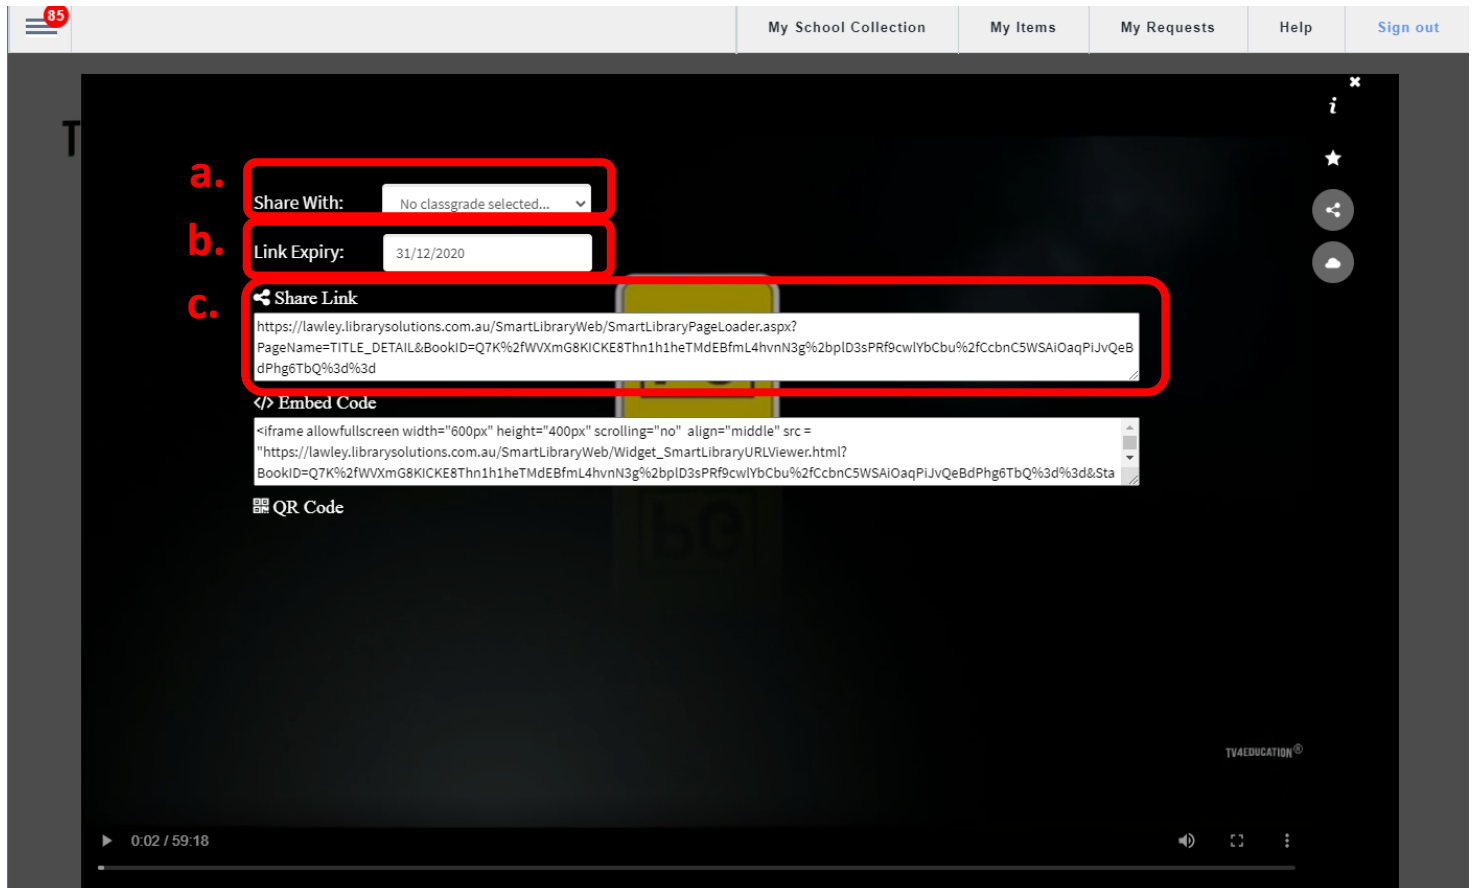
85

My School Collection | My Items | My Requests | Help | Sign out

T

i

a.
Share With: No classgrade selected...

b.
Link Expiry: 31/12/2020

c.
Share Link
https://lawley.librarysolutions.com.au/SmartLibraryWeb/SmartLibraryPageLoader.aspx?PageName=TITLE_DETAIL&BookID=Q7K%2fWVXmG8KICKE8Thn1h1heTMdEBfmL4hvnN3g%2bplD3sPRf9cwlYbCbu%2fCcbnC5WSAiOaqPiJvQeBdPhg6TbQ%3d%3d

</> Embed Code
<iframe allowfullscreen width="600px" height="400px" scrolling="no" align="middle" src = "https://lawley.librarysolutions.com.au/SmartLibraryWeb/Widget_SmartLibraryURLViewer.html?BookID=Q7K%2fWVXmG8KICKE8Thn1h1heTMdEBfmL4hvnN3g%2bplD3sPRf9cwlYbCbu%2fCcbnC5WSAiOaqPiJvQeBdPhg6TbQ%3d%3d&Sta

QR Code

TV4EDUCATION®

0:02 / 59:18